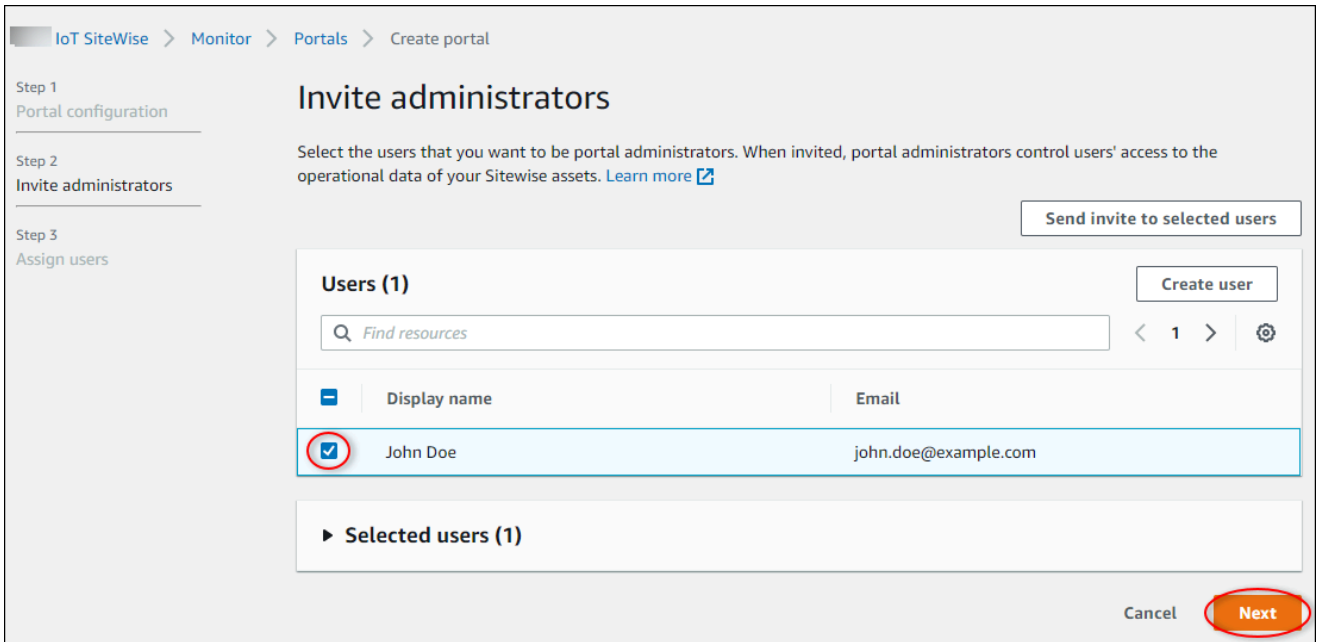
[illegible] > IoT SiteWise > Monitor > Portals > Create portal

Step 1
Portal configuration

Step 2
Invite administrators

Step 3
Assign users

Invite administrators

Select the users that you want to be portal administrators. When invited, portal administrators control users' access to the operational data of your Sitewise assets. Learn more

Send invite to selected users

Users (1)

Create user

Find resources

1

| | Display name | Email |
|---|---|---|
| | John Doe | john.doe@example.com |

Selected users (1)

Cancel

Next